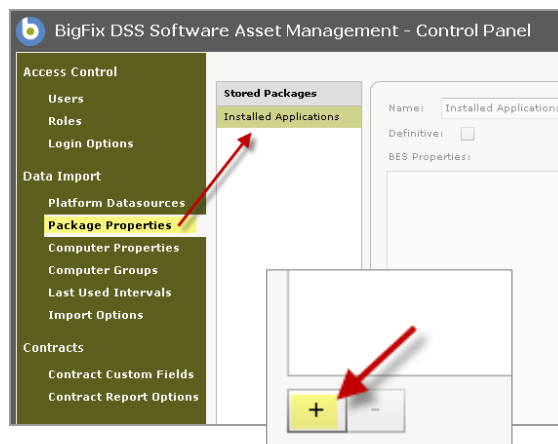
BigFix DSS Software Asset Management - Control Panel

Access Control
Users
Roles
Login Options

Data Import
Platform Datasources
Package Properties
Computer Properties
Computer Groups
Last Used Intervals
Import Options

Contracts
Contract Custom Fields
Contract Report Options

Stored Packages
Installed Applications

Name: Installed Applications
Definitive:
BES Properties:

+
-